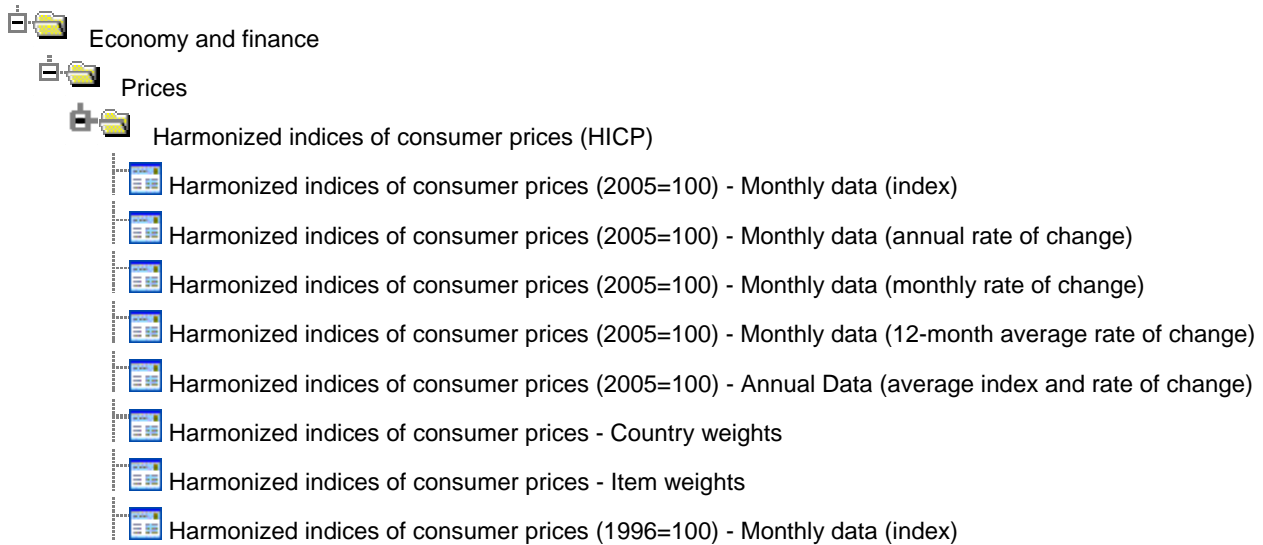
Economy and finance

Prices

Harmonized indices of consumer prices (HICP)

Harmonized indices of consumer prices (2005=100) - Monthly data (index)

Harmonized indices of consumer prices (2005=100) - Monthly data (annual rate of change)

Harmonized indices of consumer prices (2005=100) - Monthly data (monthly rate of change)

Harmonized indices of consumer prices (2005=100) - Monthly data (12-month average rate of change)

Harmonized indices of consumer prices (2005=100) - Annual Data (average index and rate of change)

Harmonized indices of consumer prices - Country weights

Harmonized indices of consumer prices - Item weights

Harmonized indices of consumer prices (1996=100) - Monthly data (index)